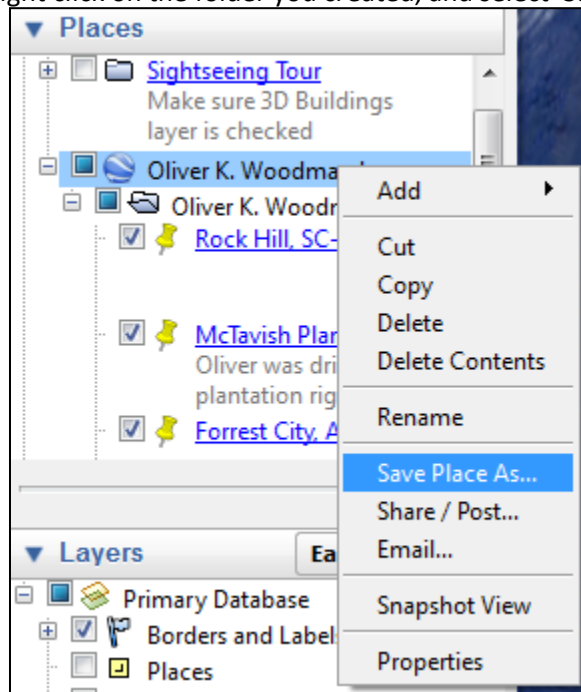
ight click on the folder you created, and select "S

Places

Sightseeing Tour
Make sure 3D Buildings layer is checked

Oliver K. Woodma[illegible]

Oliver K. Woodr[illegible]

Rock Hill, SC-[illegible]

McTavish Plan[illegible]
Oliver was dri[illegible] plantation rig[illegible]

Forrest City, A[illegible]

Add
Cut
Copy
Delete
Delete Contents
Rename
Save Place As...
Share / Post...
Email...
Snapshot View
Properties

Layers
Ea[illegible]

Primary Database
Borders and Label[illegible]
Places